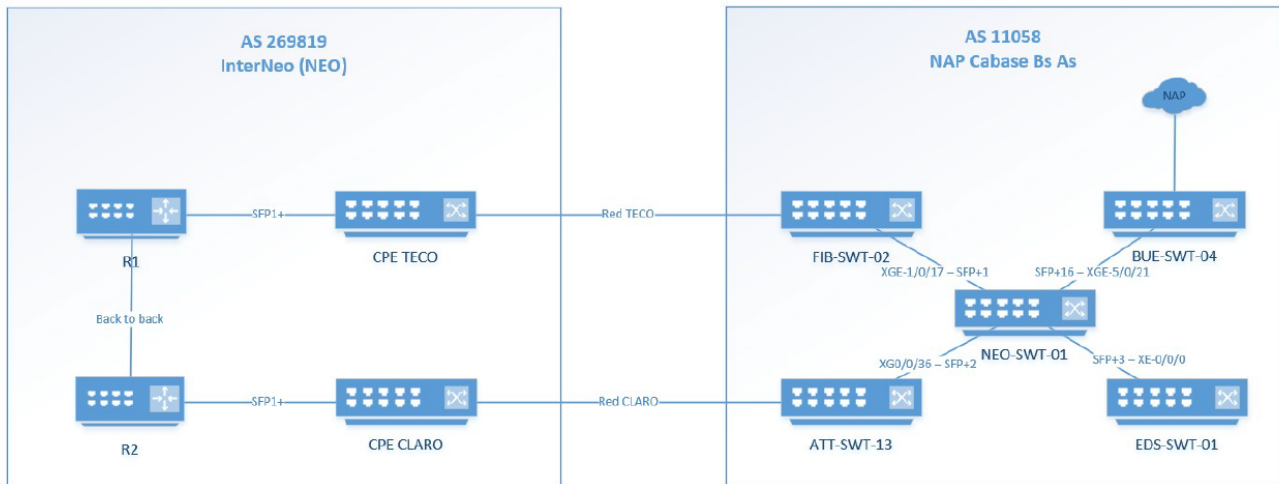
AS 269819
InterNeo (NEO)

AS 11058
NAP Cabase Bs As

NAP

SFP1+

R1

CPE TECO

Red TECO

FIB-SWT-02

BUE-SWT-04

XGE-1/0/17 – SFP+1

SFP+16 – XGE-5/0/21

Back to back

NEO-SWT-01

XG0/0/36 – SFP+2

SFP+3 – XE-0/0/0

SFP1+

Red CLARO

R2

CPE CLARO

ATT-SWT-13

EDS-SWT-01